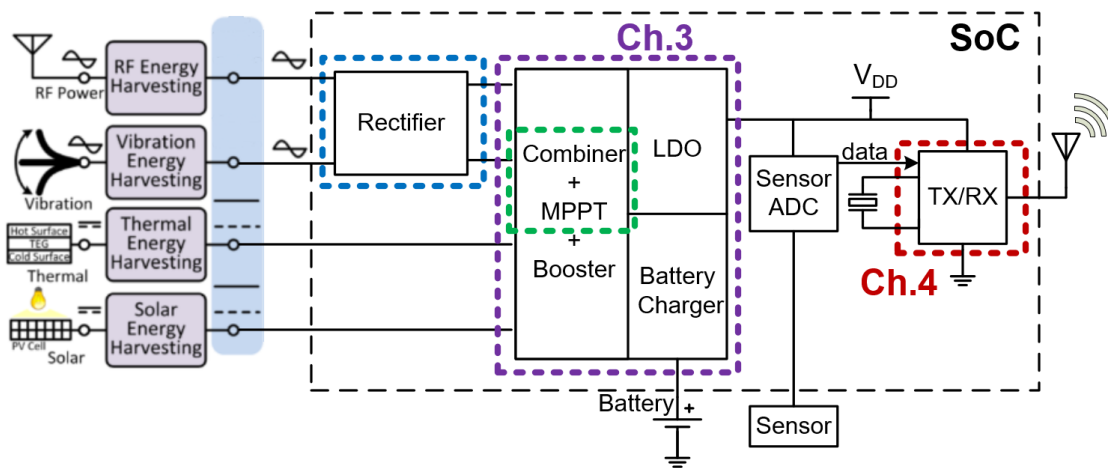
Ch.3

SoC

RF Power

RF Energy Harvesting

Vibration

Vibration Energy Harvesting

Hot Surface
TEG
Cold Surface

Thermal

Thermal Energy Harvesting

PV Cell

Solar

Solar Energy Harvesting

Rectifier

Combiner + MPPT + Booster

LDO

Battery Charger

$V_{DD}$

Sensor ADC

data

TX/RX

Ch.4

Battery +

Sensor